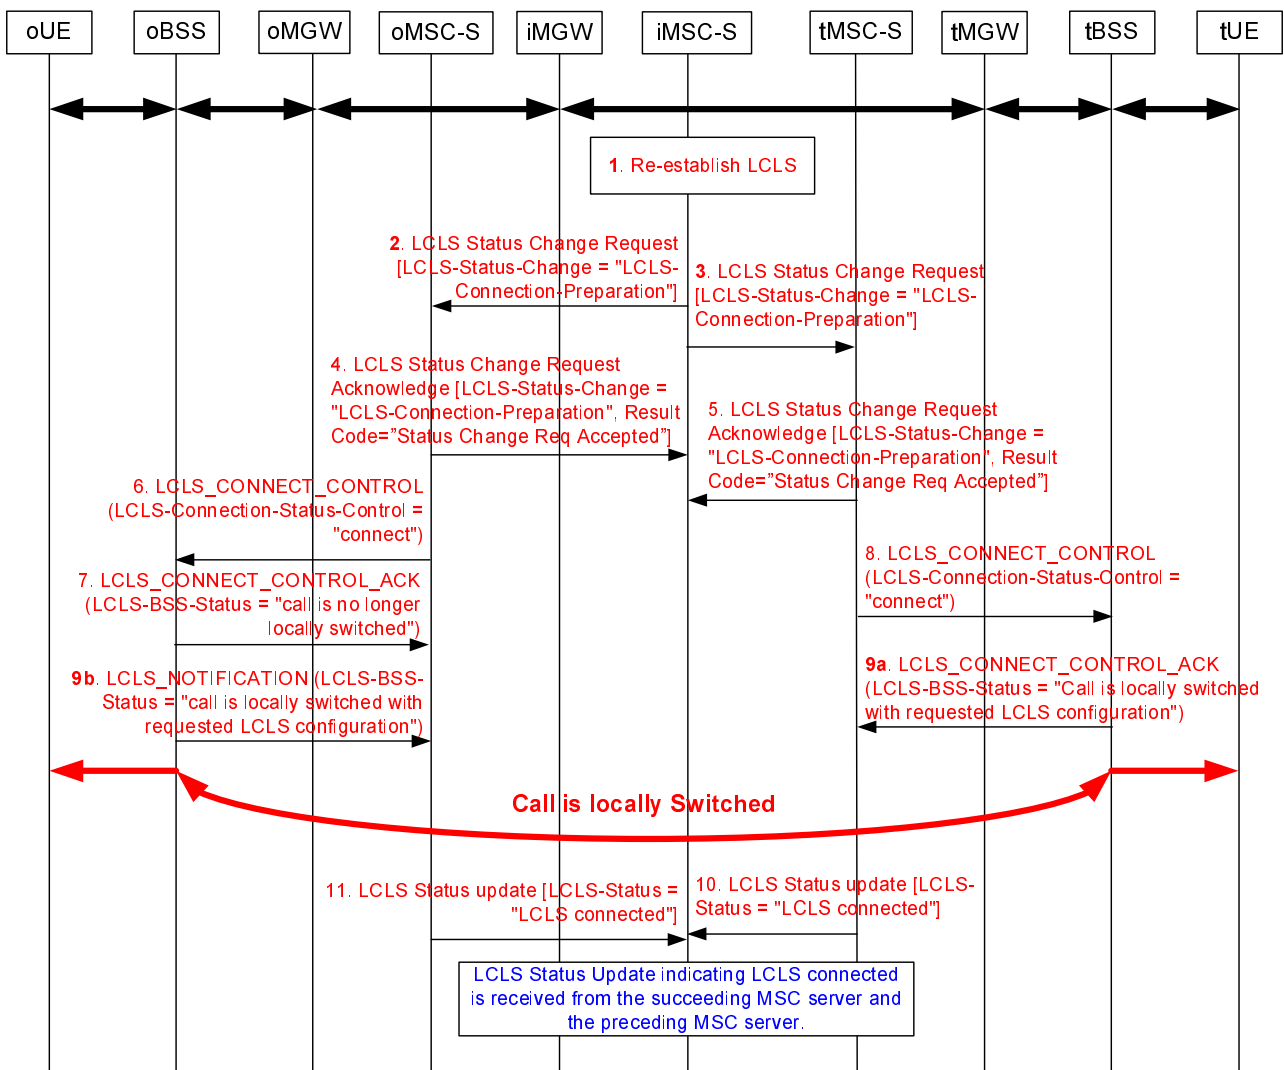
oUE oBSS oMGW oMSC-S iMGW iMSC-S tMSC-S tMGW tBSS tUE

1. Re-establish LCLS

2. LCLS Status Change Request [LCLS-Status-Change = "LCLS-Connection-Preparation"]

3. LCLS Status Change Request [LCLS-Status-Change = "LCLS-Connection-Preparation"]

4. LCLS Status Change Request Acknowledge [LCLS-Status-Change = "LCLS-Connection-Preparation", Result Code="Status Change Req Accepted"]

5. LCLS Status Change Request Acknowledge [LCLS-Status-Change = "LCLS-Connection-Preparation", Result Code="Status Change Req Accepted"]

6. LCLS_CONNECT_CONTROL (LCLS-Connection-Status-Control = "connect")

8. LCLS_CONNECT_CONTROL (LCLS-Connection-Status-Control = "connect")

7. LCLS_CONNECT_CONTROL_ACK (LCLS-BSS-Status = "call is no longer locally switched")

9b. LCLS_NOTIFICATION (LCLS-BSS-Status = "call is locally switched with requested LCLS configuration")

9a. LCLS_CONNECT_CONTROL_ACK (LCLS-BSS-Status = "Call is locally switched with requested LCLS configuration")

Call is locally Switched

11. LCLS Status update [LCLS-Status = "LCLS connected"]

10. LCLS Status update [LCLS-Status = "LCLS connected"]

LCLS Status Update indicating LCLS connected is received from the succeeding MSC server and the preceding MSC server.